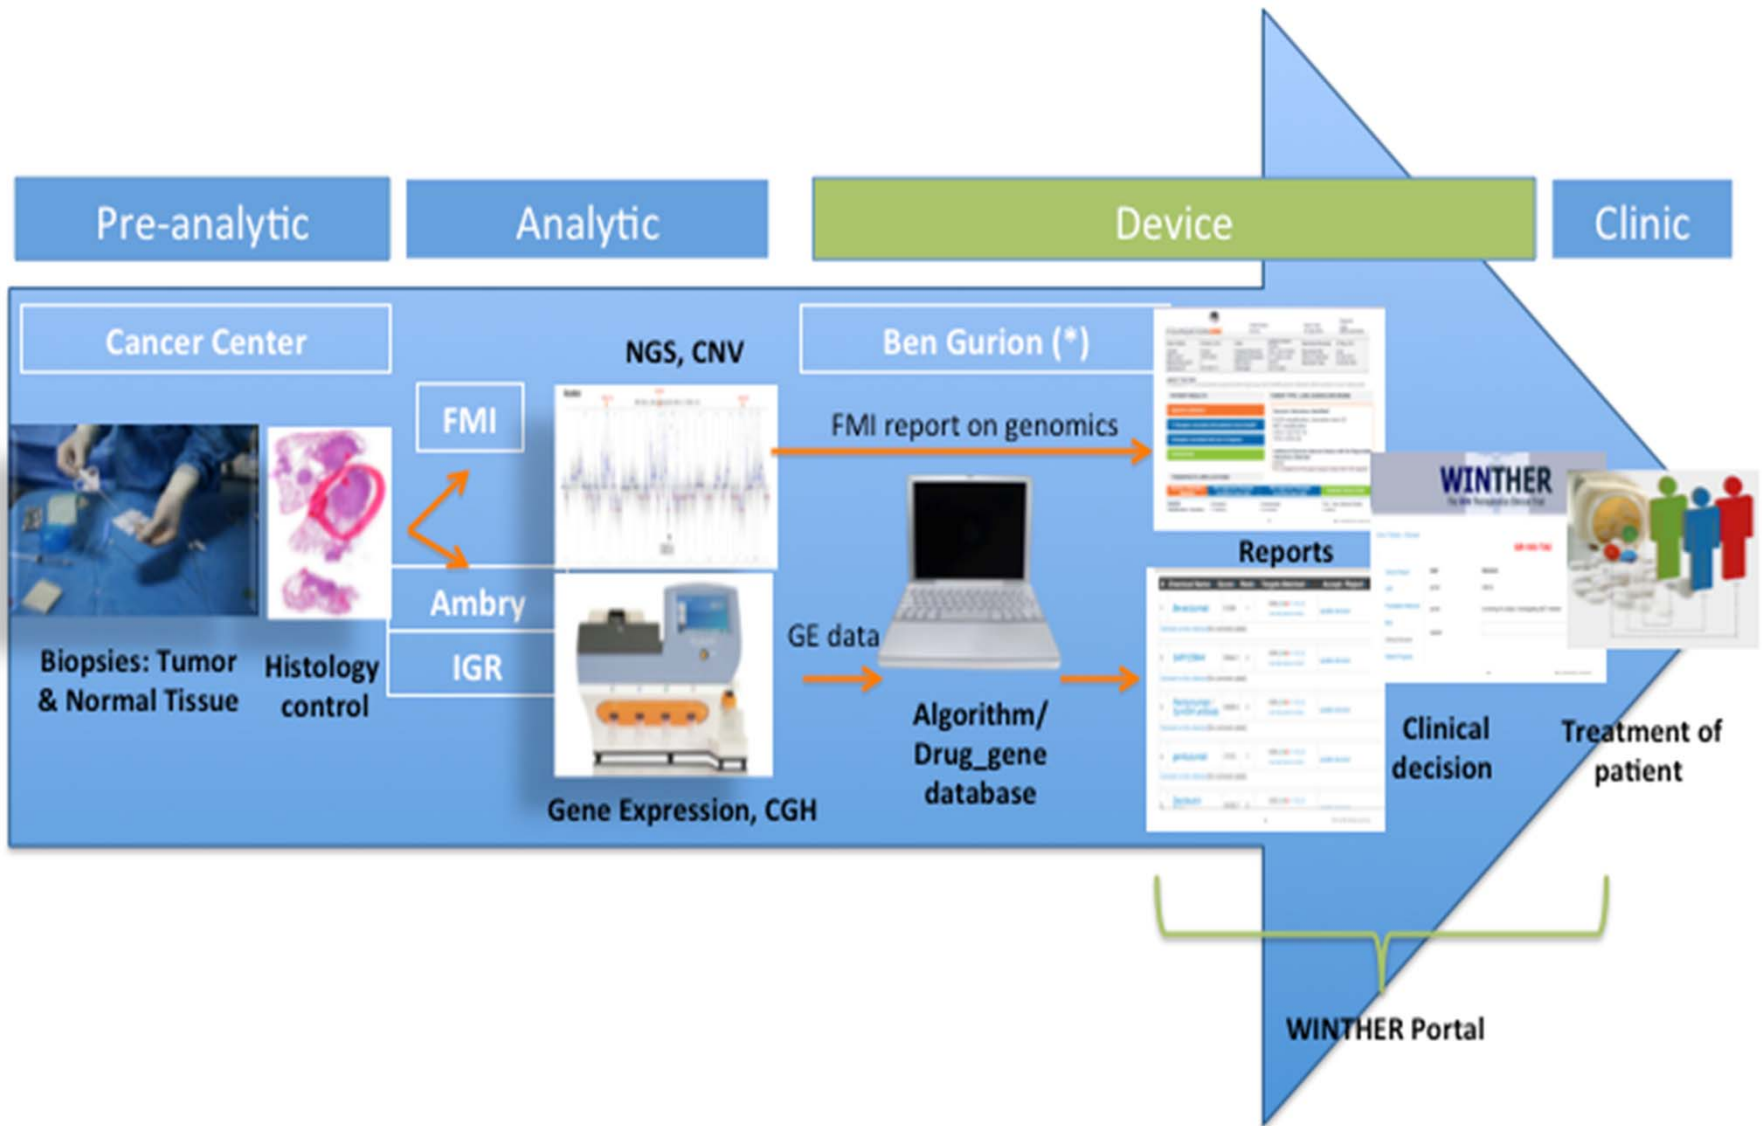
Pre-analytic

Analytic

Device

Clinic

Cancer Center

NGS, CNV

Ben Gurion (*)

FMI

FMI report on genomics

WINTHER

Reports

Ambry

IGR

GE data

Biopsies: Tumor & Normal Tissue

Histology control

Algorithm/ Drug_gene database

Clinical decision

Treatment of patient

Gene Expression, CGH

WINTHER Portal